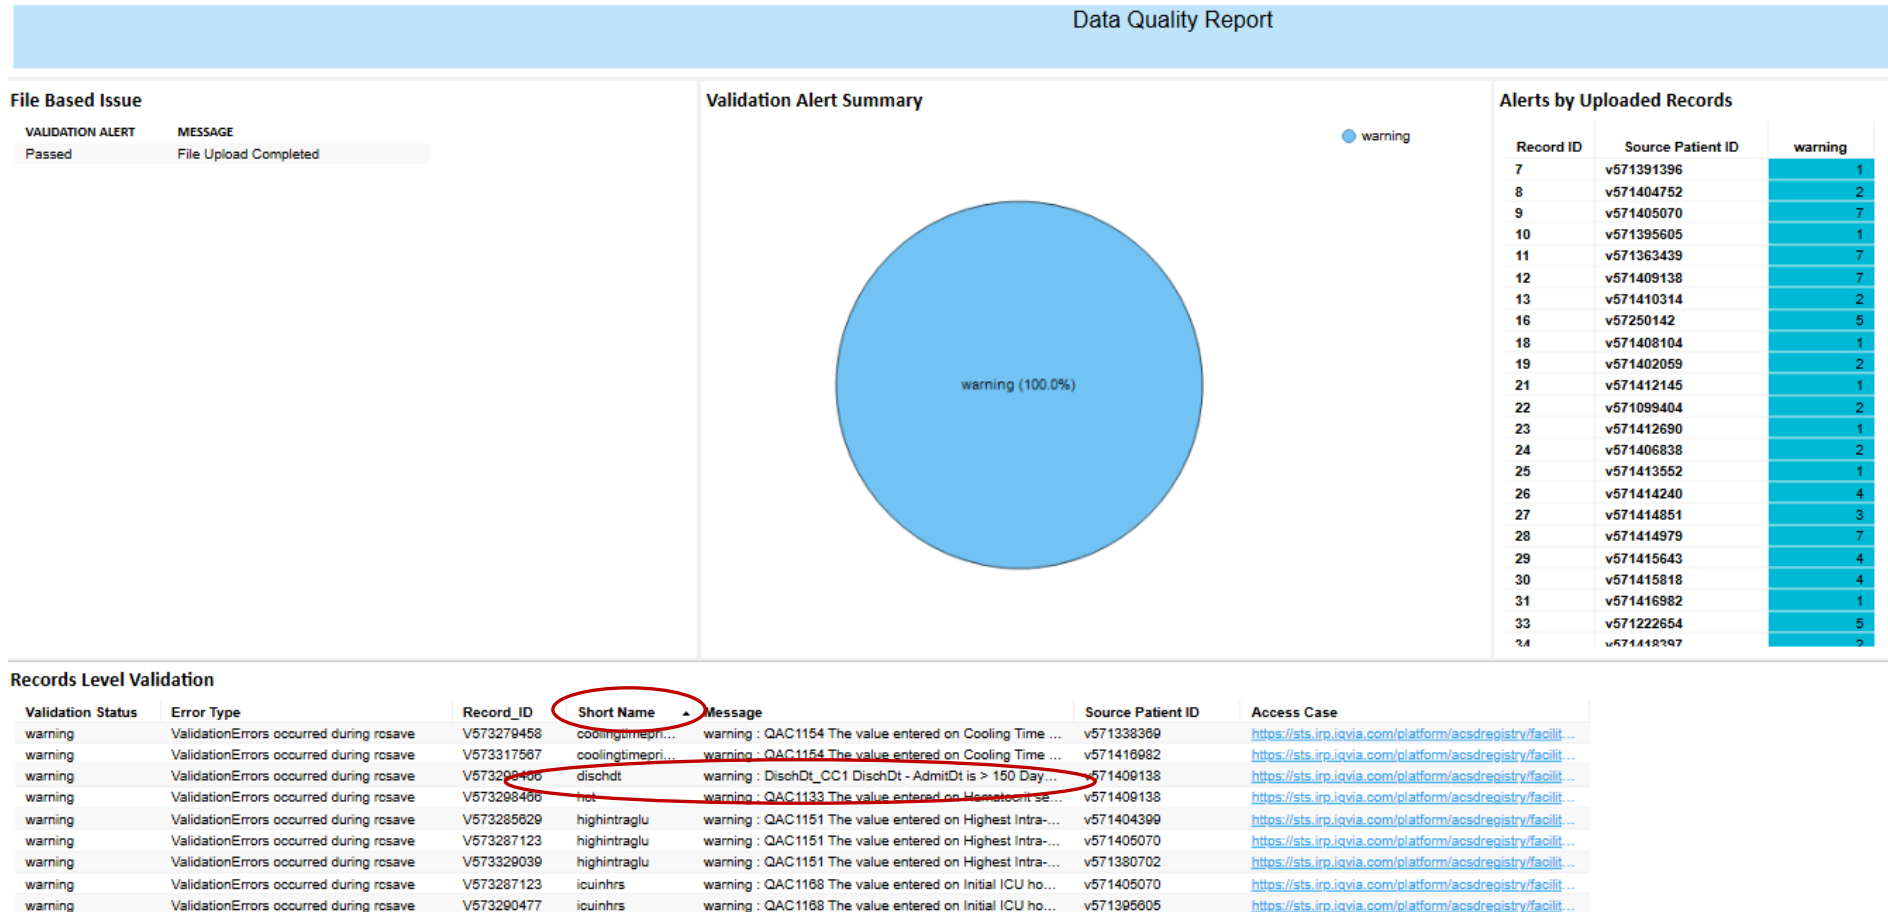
Data Quality Report

File Based Issue

| VALIDATION ALERT | MESSAGE |
|---|---|
| Passed | File Upload Completed |

Validation Alert Summary

warning

warning (100.0%)

Alerts by Uploaded Records

| Record ID | Source Patient ID | warning |
|---|---|---|
| 7 | v571391396 | 1 |
| 8 | v571404752 | 2 |
| 9 | v571405070 | 7 |
| 10 | v571395605 | 1 |
| 11 | v571363439 | 7 |
| 12 | v571409138 | 7 |
| 13 | v571410314 | 2 |
| 16 | v57250142 | 5 |
| 18 | v571408104 | 1 |
| 19 | v571402059 | 2 |
| 21 | v571412145 | 1 |
| 22 | v571099404 | 2 |
| 23 | v571412690 | 1 |
| 24 | v571406838 | 2 |
| 25 | v571413552 | 1 |
| 26 | v571414240 | 4 |
| 27 | v571414851 | 3 |
| 28 | v571414979 | 7 |
| 29 | v571415643 | 4 |
| 30 | v571415818 | 4 |
| 31 | v571416982 | 1 |
| 33 | v571222654 | 5 |
| 34 | v571418397 | 2 |

Records Level Validation

| Validation Status | Error Type | Record_ID | Short Name | Message | Source Patient ID | Access Case |
|---|---|---|---|---|---|---|
| warning | ValidationErrors occurred during rcsave | V573279458 | coolingtimepri... | warning : QAC1154 The value entered on Cooling Time ... | v571338369 | https://sts.irp.iqvia.com/platform/acsdregistry/facilit... |
| warning | ValidationErrors occurred during rcsave | V573317567 | coolingtimepri... | warning : QAC1154 The value entered on Cooling Time ... | v571416982 | https://sts.irp.iqvia.com/platform/acsdregistry/facilit... |
| warning | ValidationErrors occurred during rcsave | V573298466 | dischdt | warning : DischDt_CC1 DischDt - AdmitDt is > 150 Day... | v571409138 | https://sts.irp.iqvia.com/platform/acsdregistry/facilit... |
| warning | ValidationErrors occurred during rcsave | V573298466 | hct | warning : QAC1133 The value entered on Hematocrit se... | v571409138 | https://sts.irp.iqvia.com/platform/acsdregistry/facilit... |
| warning | ValidationErrors occurred during rcsave | V573285629 | highintraglu | warning : QAC1151 The value entered on Highest Intra-... | v571404399 | https://sts.irp.iqvia.com/platform/acsdregistry/facilit... |
| warning | ValidationErrors occurred during rcsave | V573287123 | highintraglu | warning : QAC1151 The value entered on Highest Intra-... | v571405070 | https://sts.irp.iqvia.com/platform/acsdregistry/facilit... |
| warning | ValidationErrors occurred during rcsave | V573329039 | highintraglu | warning : QAC1151 The value entered on Highest Intra-... | v571380702 | https://sts.irp.iqvia.com/platform/acsdregistry/facilit... |
| warning | ValidationErrors occurred during rcsave | V573287123 | icuinhrs | warning : QAC1168 The value entered on Initial ICU ho... | v571405070 | https://sts.irp.iqvia.com/platform/acsdregistry/facilit... |
| warning | ValidationErrors occurred during rcsave | V573290477 | icuinhrs | warning : QAC1168 The value entered on Initial ICU ho... | v571395605 | https://sts.irp.iqvia.com/platform/acsdregistry/facilit... |